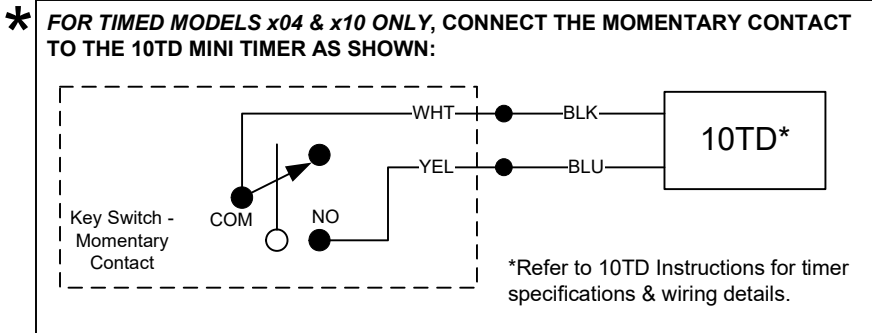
* FOR TIMED MODELS x04 & x10 ONLY, CONNECT THE MOMENTARY CONTACT TO THE 10TD MINI TIMER AS SHOWN:

WHT
BLK
10TD*
YEL
BLU
Key Switch - Momentary Contact
COM
NO

*Refer to 10TD Instructions for timer specifications & wiring details.